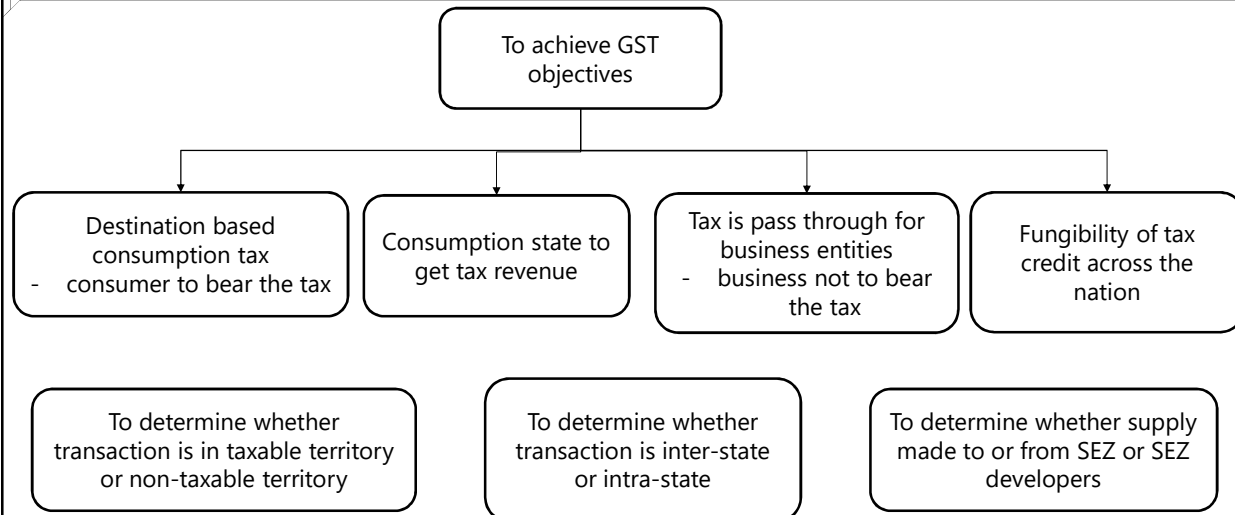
To achieve GST objectives

Destination based consumption tax
- consumer to bear the tax

Consumption state to get tax revenue

Tax is pass through for business entities
- business not to bear the tax

Fungibility of tax credit across the nation

To determine whether transaction is in taxable territory or non-taxable territory

To determine whether transaction is inter-state or intra-state

To determine whether supply made to or from SEZ or SEZ developers